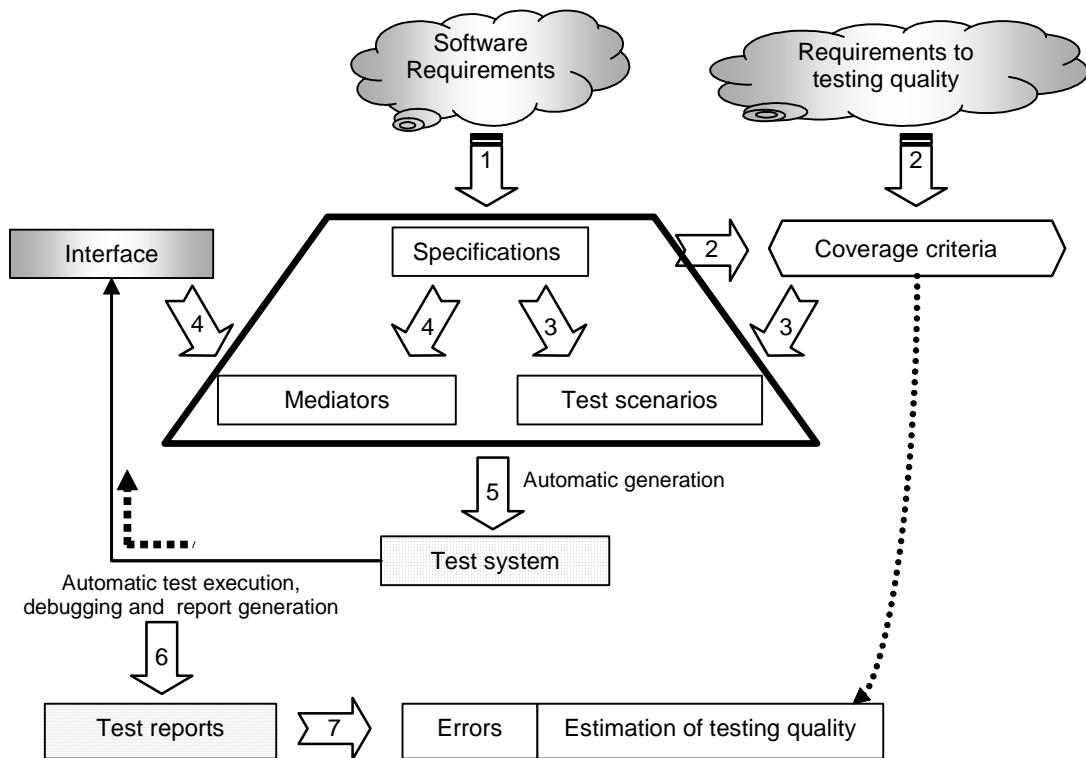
Software Requirements

Requirements to testing quality

1

2

Interface

Specifications

2

Coverage criteria

4

4

3

3

Mediators

Test scenarios

5

Automatic generation

Test system

Automatic test execution, debugging and report generation

6

Test reports

7

Errors

Estimation of testing quality